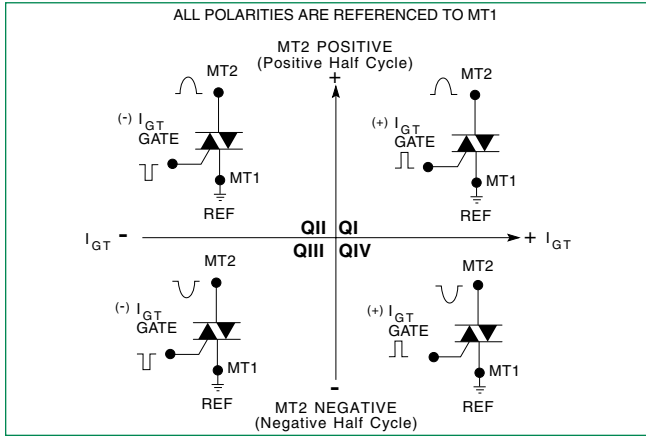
ALL POLARITIES ARE REFERENCED TO MT1

MT2 POSITIVE
(Positive Half Cycle)

+

MT2

(-) $I_{GT}$
GATE

MT1

REF

MT2

(+) $I_{GT}$
GATE

MT1

REF

$I_{GT}$ -

QII QI

QIII QIV

+ $I_{GT}$

MT2

(-) $I_{GT}$
GATE

MT1

REF

MT2

(+) $I_{GT}$
GATE

MT1

REF

-

MT2 NEGATIVE
(Negative Half Cycle)